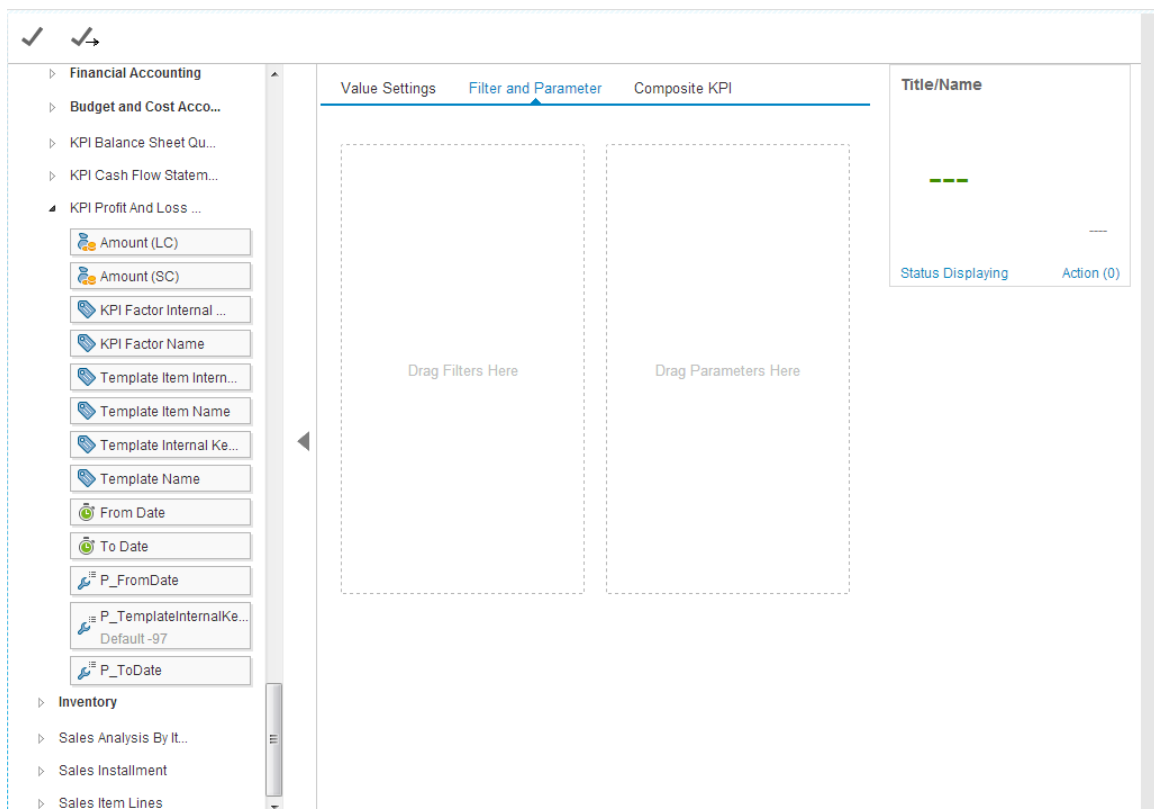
Financial Accounting
Budget and Cost Acco...
KPI Balance Sheet Qu...
KPI Cash Flow Statem...
KPI Profit And Loss ...
Amount (LC)
Amount (SC)
KPI Factor Internal ...
KPI Factor Name
Template Item Intern...
Template Item Name
Template Internal Ke...
Template Name
From Date
To Date
P_FromDate
P_TemplateInternalKe...
Default -97
P_ToDate
Inventory
Sales Analysis By It...
Sales Installment
Sales Item Lines

Value Settings
Filter and Parameter
Composite KPI

Drag Filters Here

Drag Parameters Here

Title/Name
---
----
Status Displaying
Action (0)